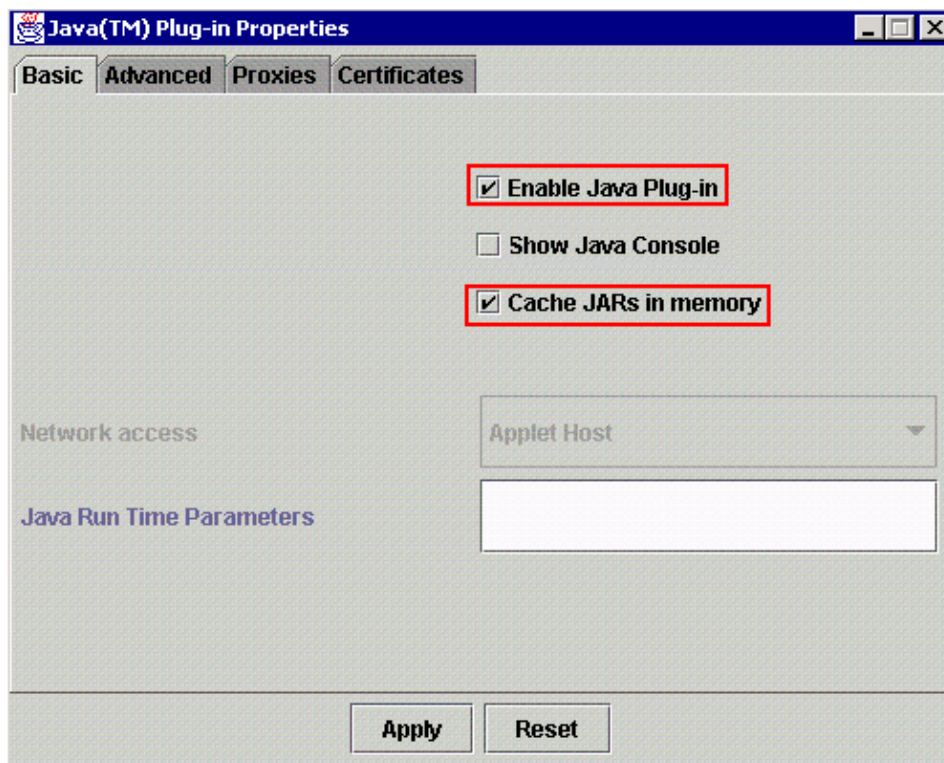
Java(TM) Plug-in Properties

Basic | Advanced | Proxies | Certificates

☑ Enable Java Plug-in

☐ Show Java Console

☑ Cache JARs in memory

Network access

Applet Host

Java Run Time Parameters

Apply | Reset